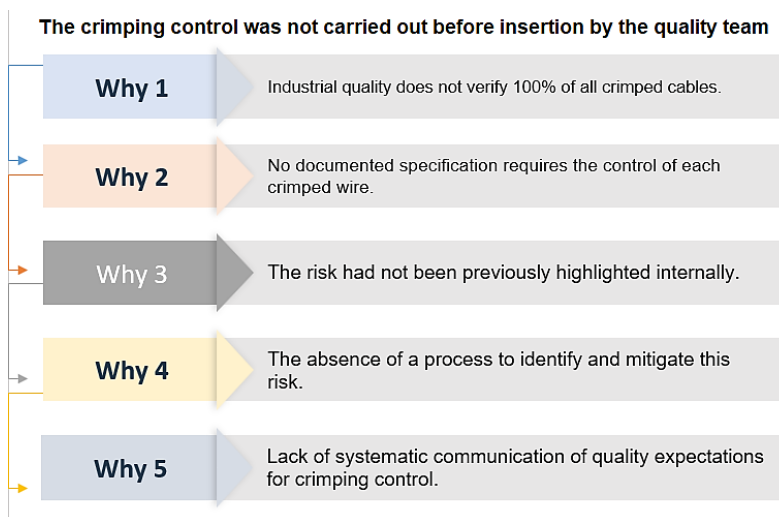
The crimping control was not carried out before insertion by the quality team

Why 1

Industrial quality does not verify 100% of all crimped cables.

Why 2

No documented specification requires the control of each crimped wire.

Why 3

The risk had not been previously highlighted internally.

Why 4

The absence of a process to identify and mitigate this risk.

Why 5

Lack of systematic communication of quality expectations for crimping control.